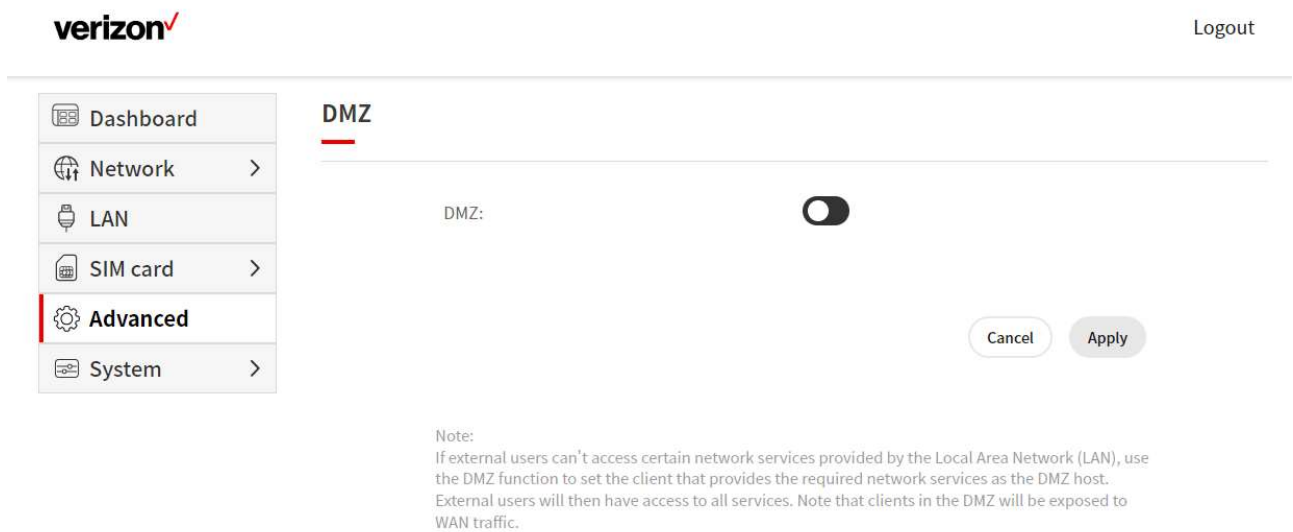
verizon✓

Logout

Dashboard
Network >
LAN
SIM card >
Advanced
System >

DMZ

DMZ:

Cancel
Apply

Note:
If external users can't access certain network services provided by the Local Area Network (LAN), use the DMZ function to set the client that provides the required network services as the DMZ host. External users will then have access to all services. Note that clients in the DMZ will be exposed to WAN traffic.